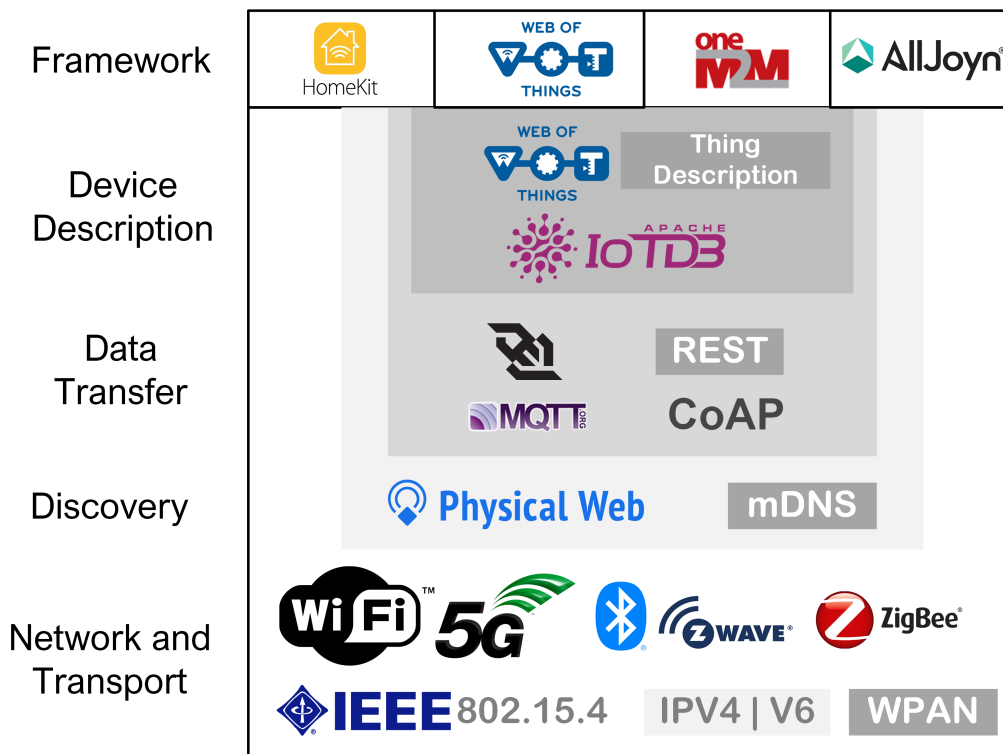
Framework

HomeKit

WEB OF THINGS

oneM2M

AllJoyn®

Device Description

WEB OF THINGS

Thing Description

APACHE IoTDB

Data Transfer

REST

MQTT.ORG

CoAP

Discovery

Physical Web

mDNS

Network and Transport

WiFi™

5G

ZWAVE®

ZigBee®

IEEE 802.15.4

IPV4 | V6

WPAN